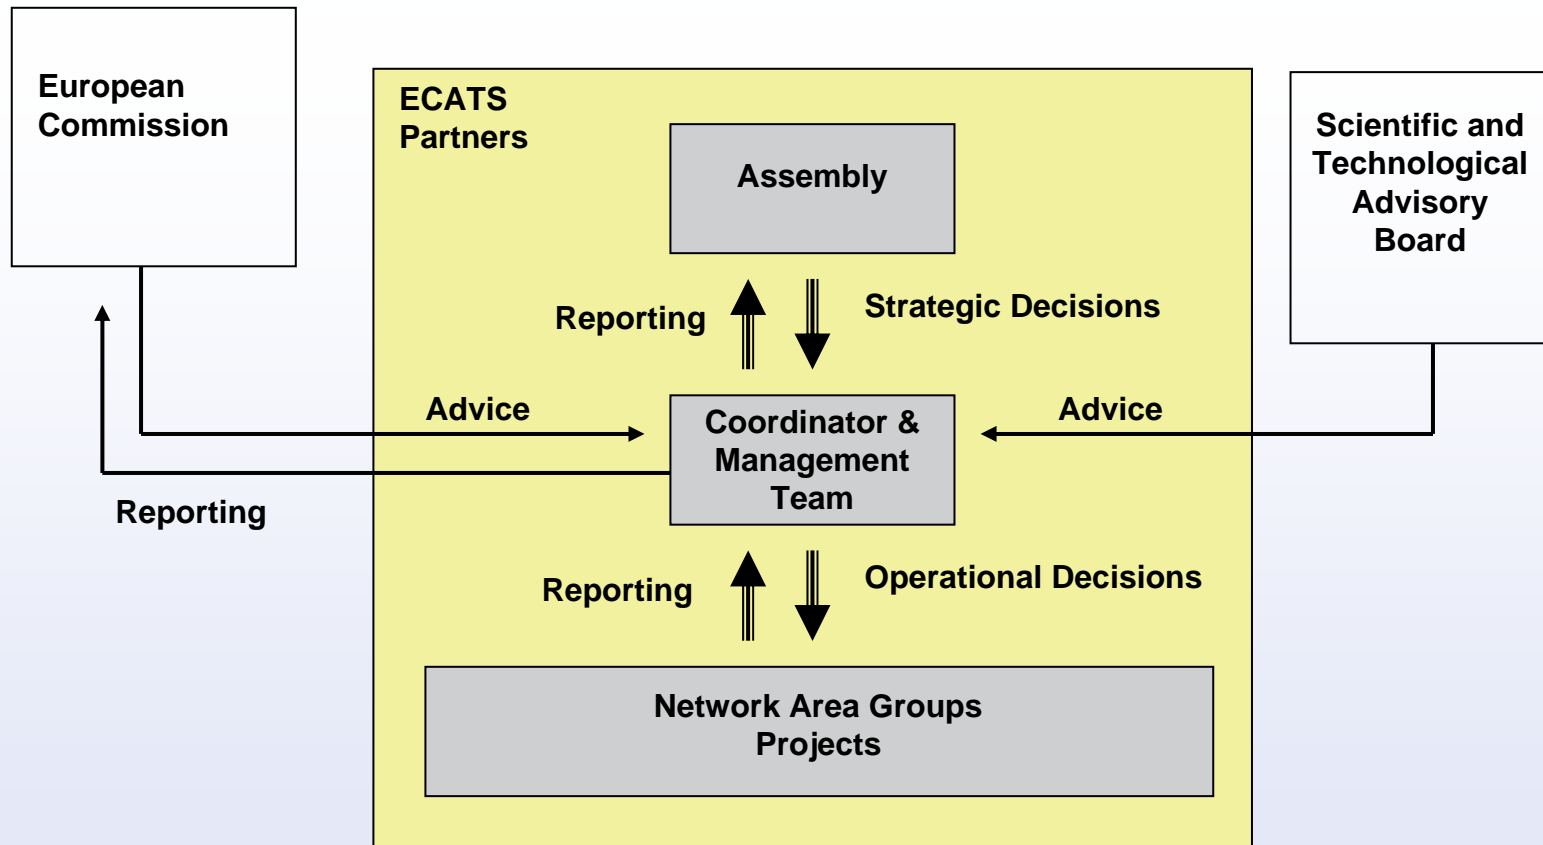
European Commission

ECATS Partners

Assembly

Scientific and Technological Advisory Board

Reporting

Strategic Decisions

Advice

Coordinator & Management Team

Advice

Reporting

Reporting

Operational Decisions

Network Area Groups
Projects